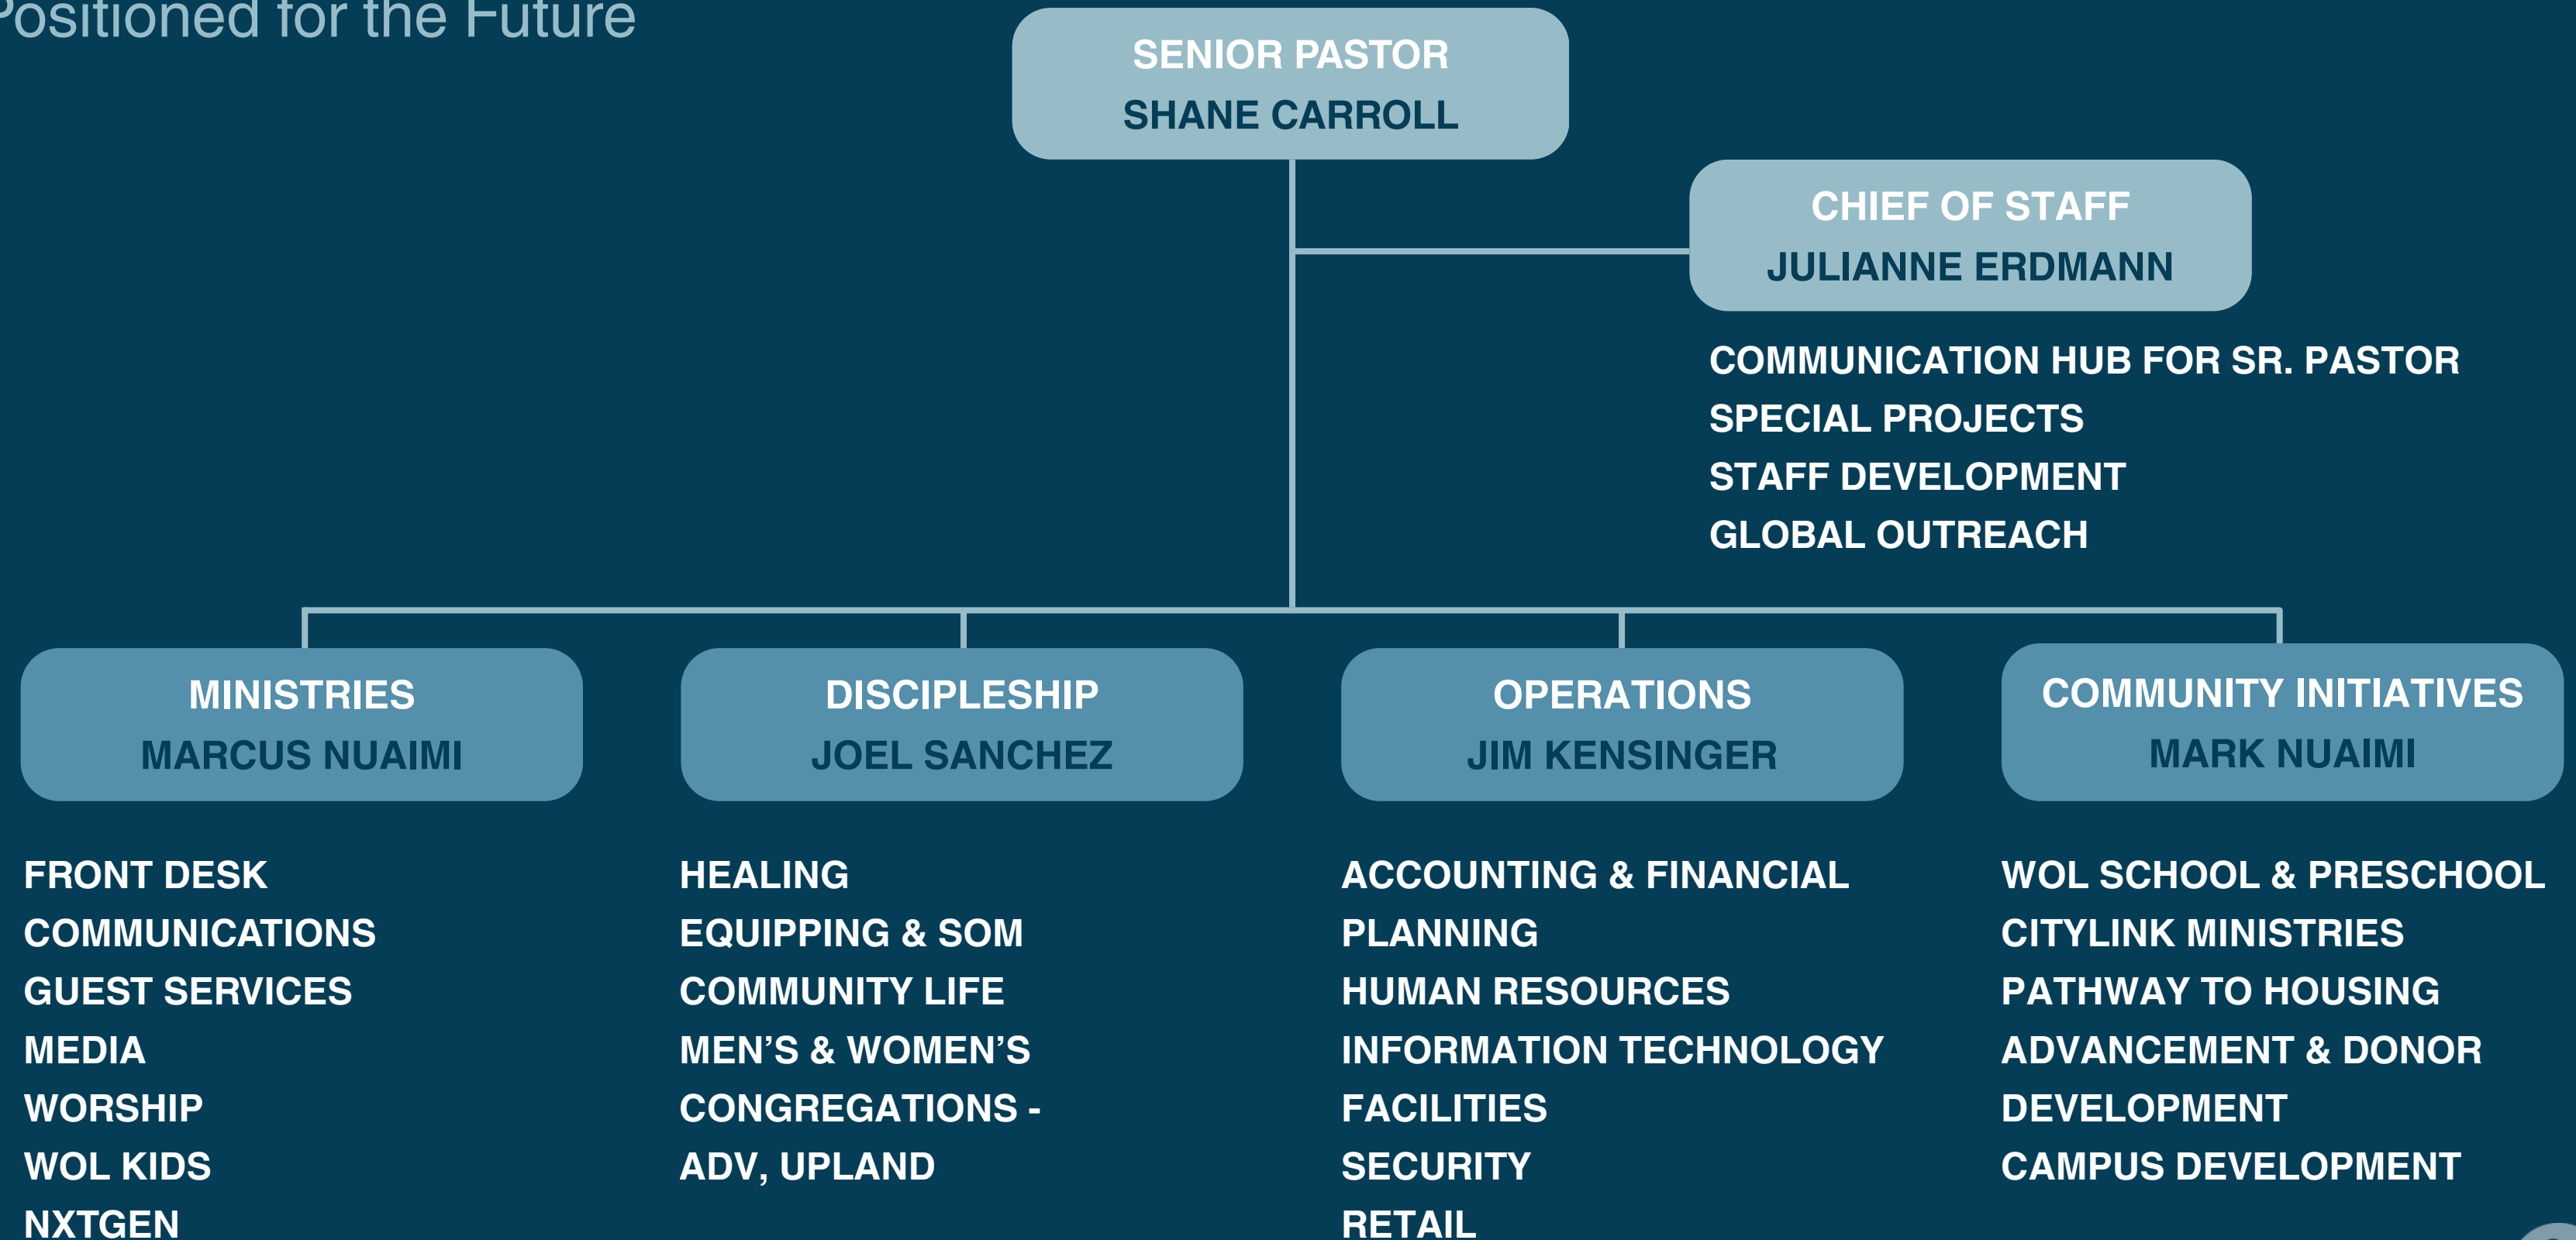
ositioned for the Future

SENIOR PASTOR
SHANE CARROLL

CHIEF OF STAFF
JULIANNE ERDMANN

COMMUNICATION HUB FOR SR. PASTOR
SPECIAL PROJECTS
STAFF DEVELOPMENT
GLOBAL OUTREACH

MINISTRIES
MARCUS NUAIMI

FRONT DESK
COMMUNICATIONS
GUEST SERVICES
MEDIA
WORSHIP
WOL KIDS
NXTGEN

DISCIPLESHIP
JOEL SANCHEZ

HEALING
EQUIPPING & SOM
COMMUNITY LIFE
MEN'S & WOMEN'S
CONGREGATIONS - ADV, UPLAND

OPERATIONS
JIM KENSINGER

ACCOUNTING & FINANCIAL PLANNING
HUMAN RESOURCES
INFORMATION TECHNOLOGY
FACILITIES
SECURITY
RETAIL

COMMUNITY INITIATIVES
MARK NUAIMI

WOL SCHOOL & PRESCHOOL
CITYLINK MINISTRIES
PATHWAY TO HOUSING
ADVANCEMENT & DONOR DEVELOPMENT
CAMPUS DEVELOPMENT